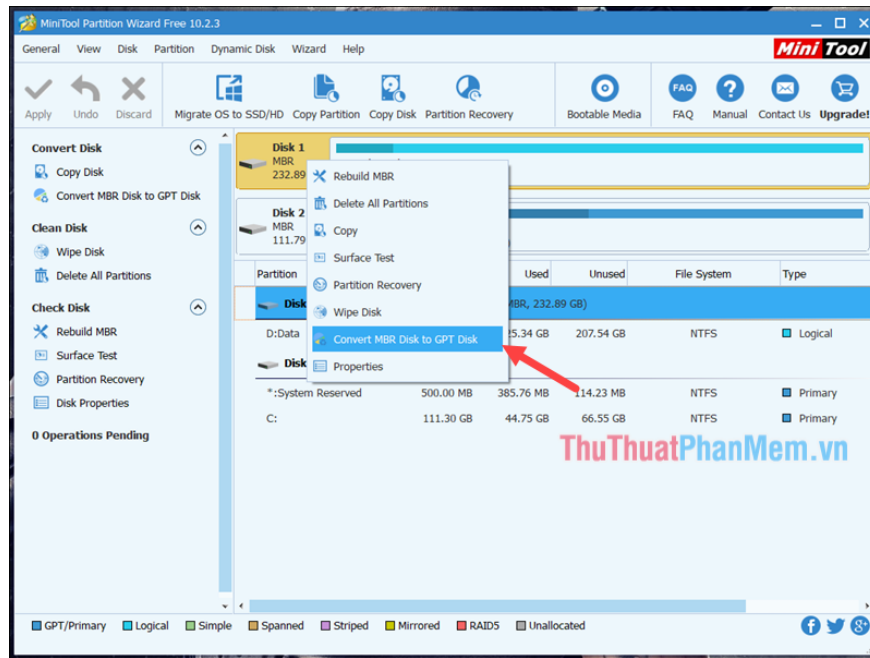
MiniTool Partition Wizard Free 10.2.3

General View Disk Partition Dynamic Disk Wizard Help

MiniTool

Apply Undo Discard Migrate OS to SSD/HD Copy Partition Copy Disk Partition Recovery Bootable Media FAQ Manual Contact Us Upgrade!

Convert Disk
Copy Disk
Convert MBR Disk to GPT Disk

Clean Disk
Wipe Disk
Delete All Partitions

Check Disk
Rebuild MBR
Surface Test
Partition Recovery
Disk Properties

0 Operations Pending

Disk 1
MBR
232.89

Disk 2
MBR
111.79

Rebuild MBR
Delete All Partitions
Copy
Surface Test
Partition Recovery
Wipe Disk
Convert MBR Disk to GPT Disk
Properties

| Partition | Capacity | Used | Unused | File System | Type |
|---|---|---|---|---|---|
| Disk | | MBR, 232.89 GB) | | | |
| D:Data | | 25.34 GB | 207.54 GB | NTFS | Logical |
| Disk | | | | | |
| *:System Reserved | 500.00 MB | 385.76 MB | 114.23 MB | NTFS | Primary |
| C: | 111.30 GB | 44.75 GB | 66.55 GB | NTFS | Primary |

ThuThuatPhanMem.vn

GPT/Primary Logical Simple Spanned Striped Mirrored RAID5 Unallocated